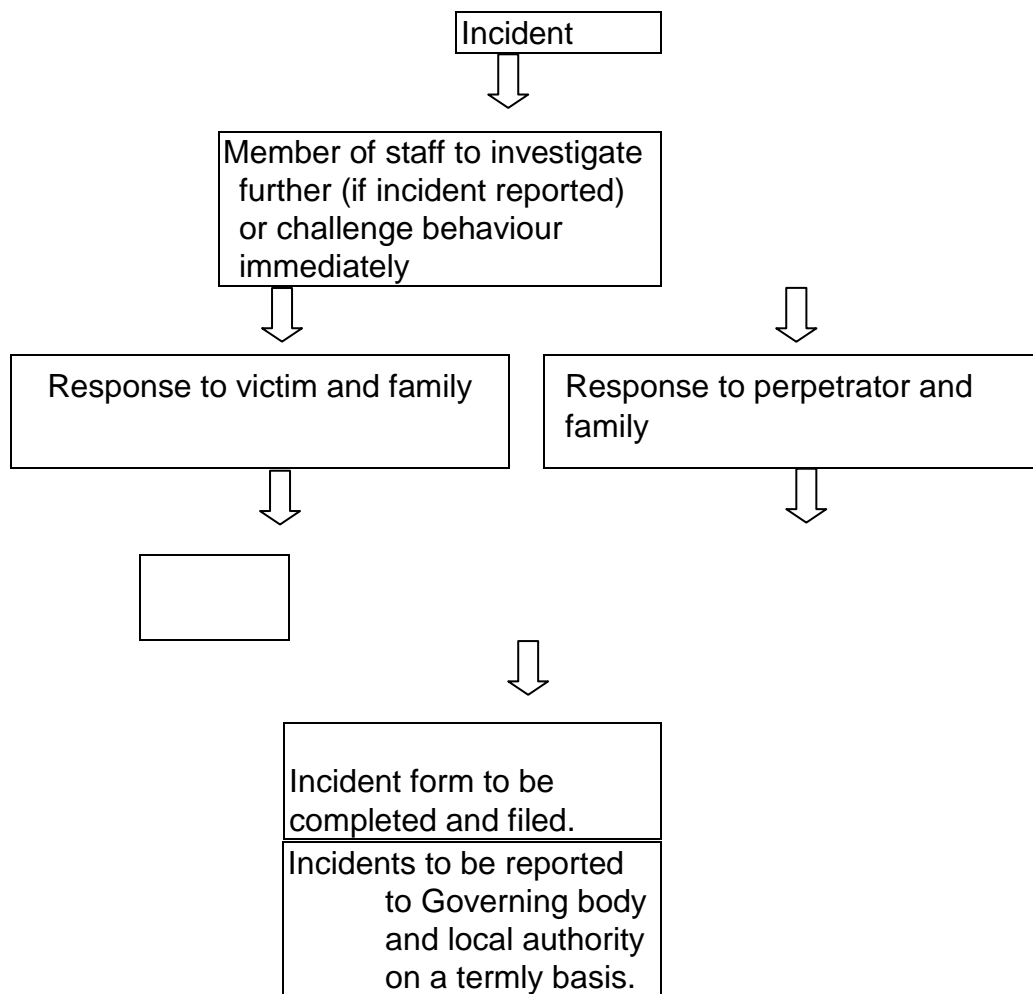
Incident

Member of staff to investigate further (if incident reported) or challenge behaviour immediately

Response to victim and family

Response to perpetrator and family

Incident form to be completed and filed.

Incidents to be reported to Governing body and local authority on a termly basis.